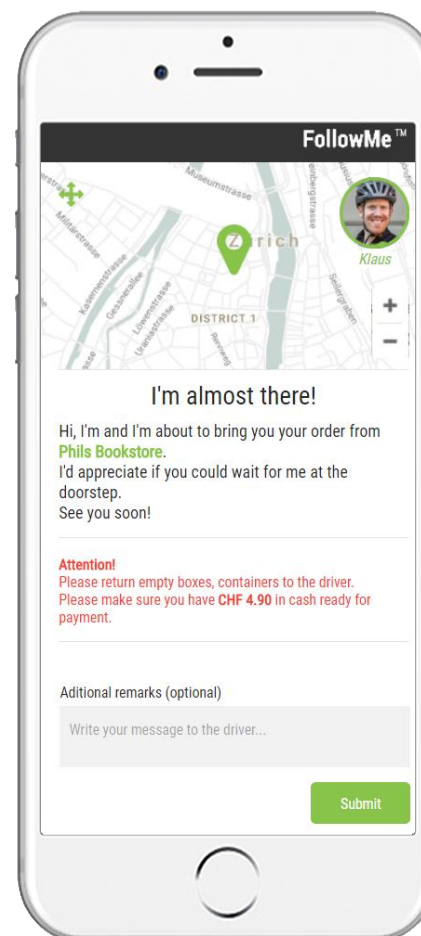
FollowMe™

Museumstrasse
Militärstrasse
Kasernenstrasse
Gessnerallee
Löwenstrasse
Uraniastrasse
Zürich
DISTRICT 1
Rennweg
Seilergraben
Klaus
+
−

I'm almost there!

Hi, I'm and I'm about to bring you your order from **Phils Bookstore**.
I'd appreciate if you could wait for me at the doorstep.
See you soon!

**Attention!**
Please return empty boxes, containers to the driver.
Please make sure you have **CHF 4.90** in cash ready for payment.

Aditional remarks (optional)

Write your message to the driver...

Submit